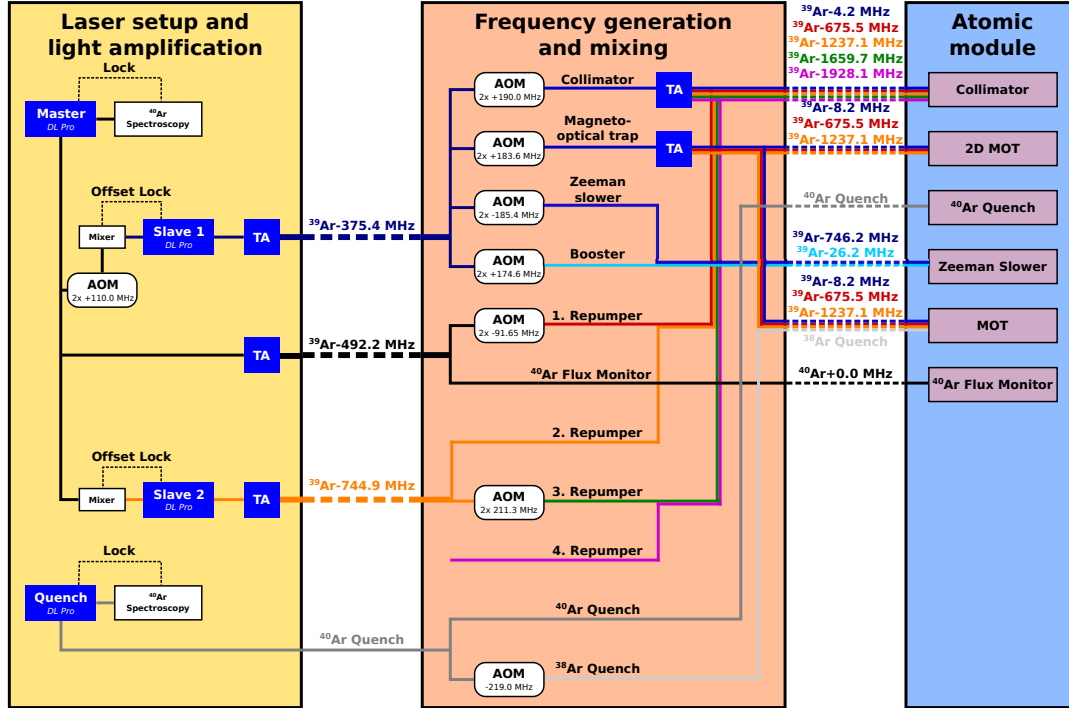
Laser setup and light amplification

Lock

Master
DL Pro

$^{40}$Ar Spectroscopy

Offset Lock

Mixer

Slave 1
DL Pro

TA

AOM
2x +110.0 MHz

TA

Offset Lock

Mixer

Slave 2
DL Pro

TA

Lock

Quench
DL Pro

$^{40}$Ar Spectroscopy

$^{39}$Ar-375.4 MHz

$^{39}$Ar-492.2 MHz

$^{39}$Ar-744.9 MHz

$^{40}$Ar Quench

Frequency generation and mixing

AOM
2x +190.0 MHz

Collimator

TA

AOM
2x +183.6 MHz

Magneto-optical trap

TA

AOM
2x -185.4 MHz

Zeeman slower

AOM
2x +174.6 MHz

Booster

AOM
2x -91.65 MHz

1. Repumper

$^{40}$Ar Flux Monitor

2. Repumper

AOM
2x 211.3 MHz

3. Repumper

4. Repumper

$^{40}$Ar Quench

AOM
-219.0 MHz

$^{38}$Ar Quench

$^{39}$Ar-4.2 MHz
$^{39}$Ar-675.5 MHz
$^{39}$Ar-1237.1 MHz
$^{39}$Ar-1659.7 MHz
$^{39}$Ar-1928.1 MHz

$^{39}$Ar-8.2 MHz
$^{39}$Ar-675.5 MHz
$^{39}$Ar-1237.1 MHz

$^{40}$Ar Quench

$^{39}$Ar-746.2 MHz
$^{39}$Ar-26.2 MHz

$^{39}$Ar-8.2 MHz
$^{39}$Ar-675.5 MHz
$^{39}$Ar-1237.1 MHz
$^{38}$Ar Quench

$^{40}$Ar+0.0 MHz

Atomic module

Collimator

2D MOT

$^{40}$Ar Quench

Zeeman Slower

MOT

$^{40}$Ar Flux Monitor